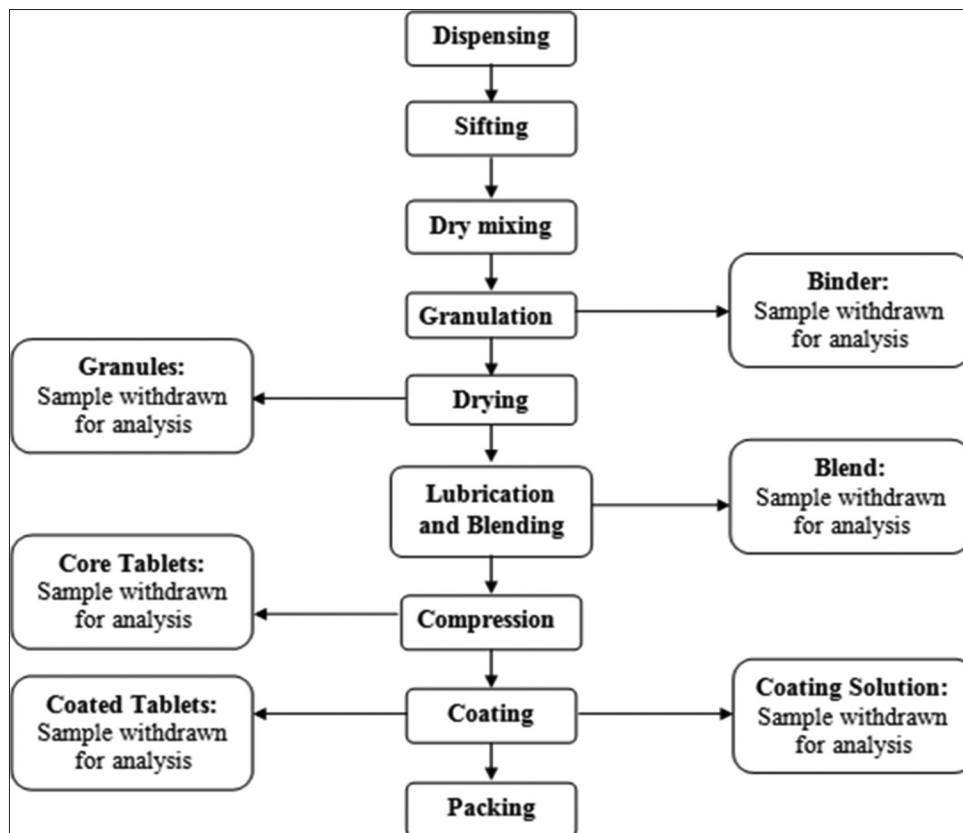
Dispensing

Sifting

Dry mixing

Granulation

Binder:
Sample withdrawn for analysis

Granules:
Sample withdrawn for analysis

Drying

Lubrication and Blending

Blend:
Sample withdrawn for analysis

Core Tablets:
Sample withdrawn for analysis

Compression

Coated Tablets:
Sample withdrawn for analysis

Coating

Coating Solution:
Sample withdrawn for analysis

Packing